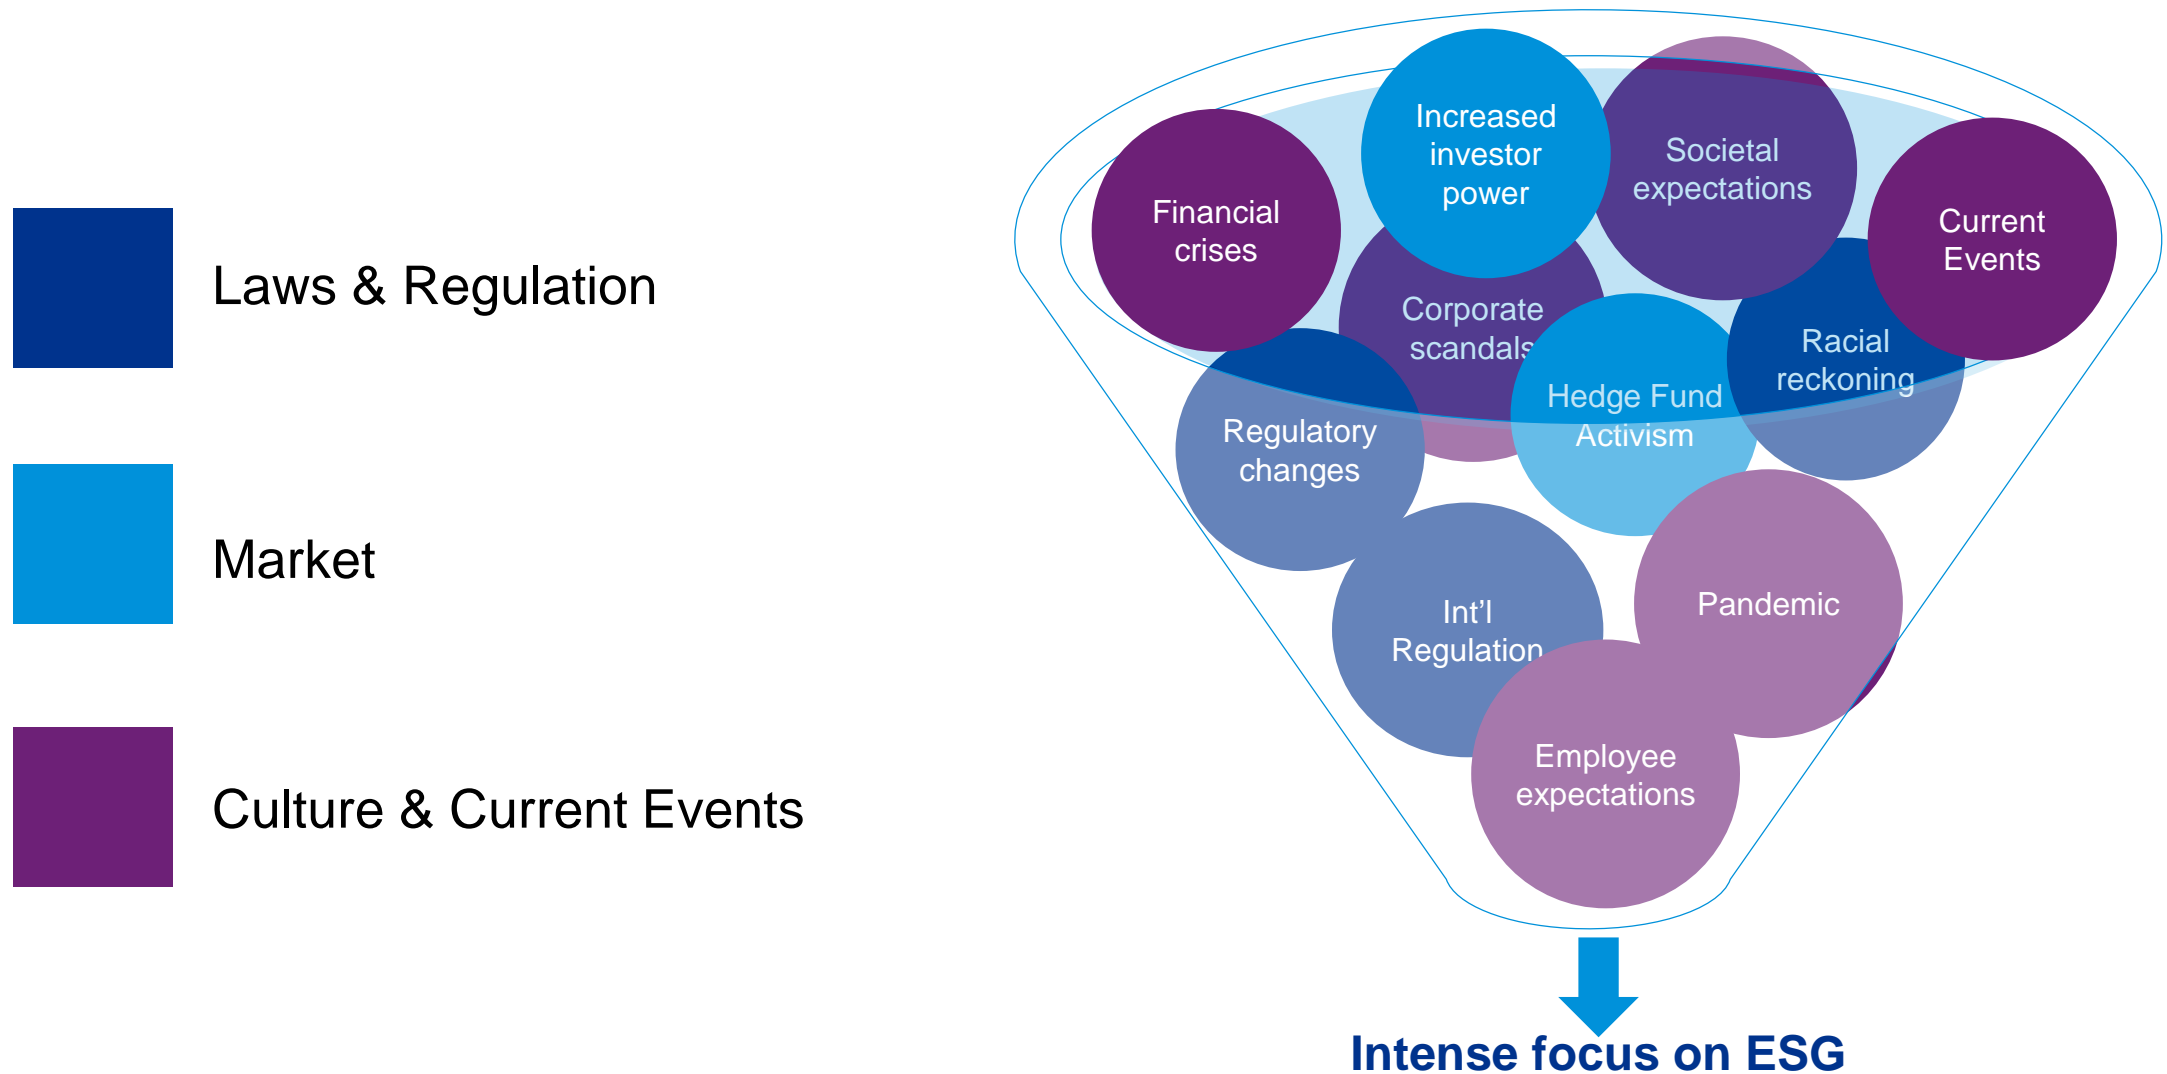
Laws & Regulation

Market

Culture & Current Events

Increased investor power

Societal expectations

Financial crises

Current Events

Corporate scandals

Racial reckoning

Hedge Fund Activism

Regulatory changes

Int'l Regulation

Pandemic

Employee expectations

Intense focus on ESG